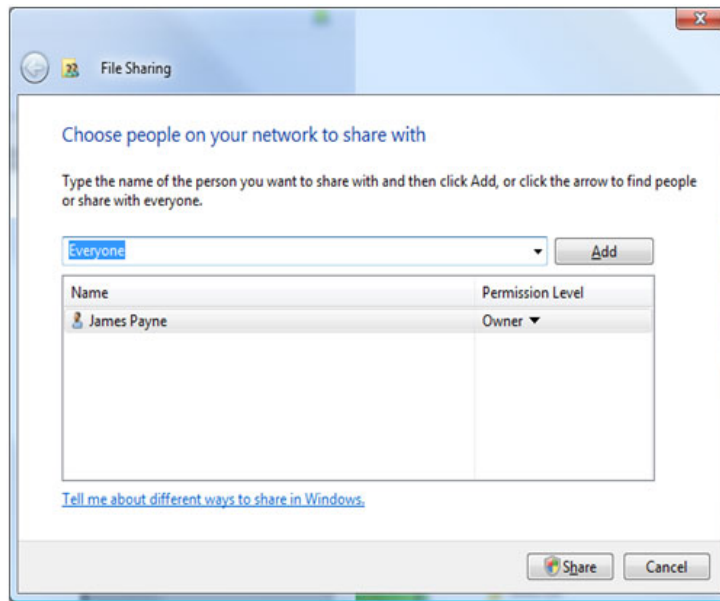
File Sharing

Choose people on your network to share with

Type the name of the person you want to share with and then click Add, or click the arrow to find people or share with everyone.

Everyone

Add

| Name | Permission Level |
|---|---|
| James Payne | Owner ▼ |

Tell me about different ways to share in Windows.

Share

Cancel